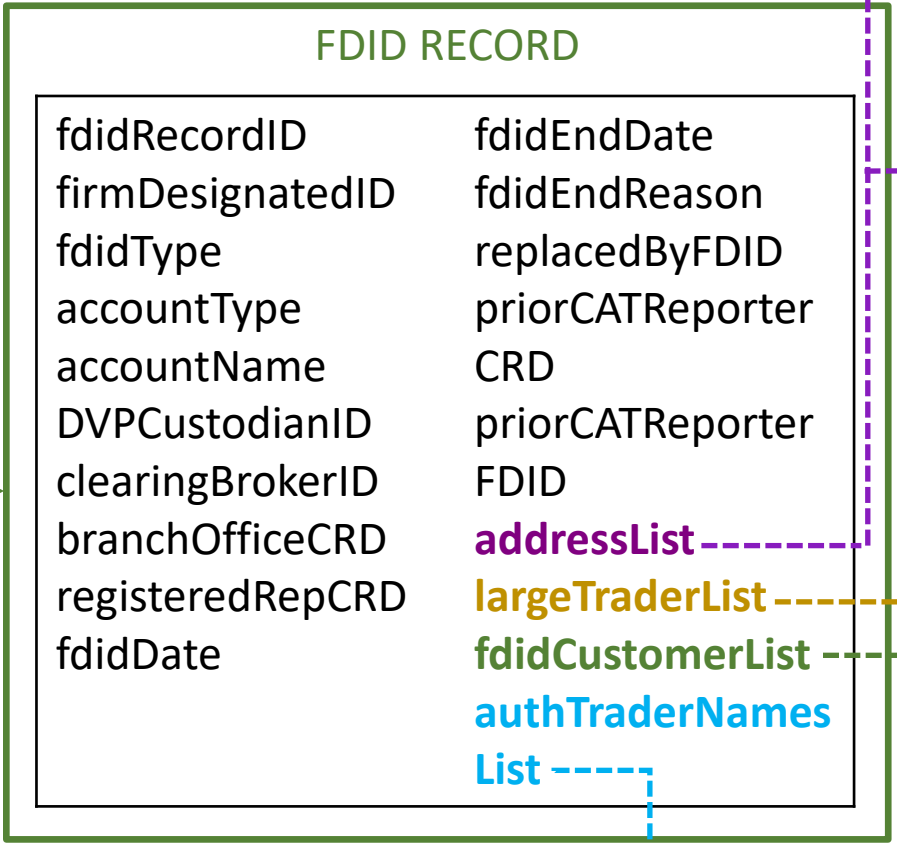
FDID RECORD

fdidRecordID
firmDesignatedID
fdidType
accountType
accountName
DVPCustodianID
clearingBrokerID
branchOfficeCRD
registeredRepCRD
fdidDate

fdidEndDate
fdidEndReason
replacedByFDID
priorCATReporter
CRD
priorCATReporter
FDID
addressList
largeTraderList
fdidCustomerList
authTraderNames
List